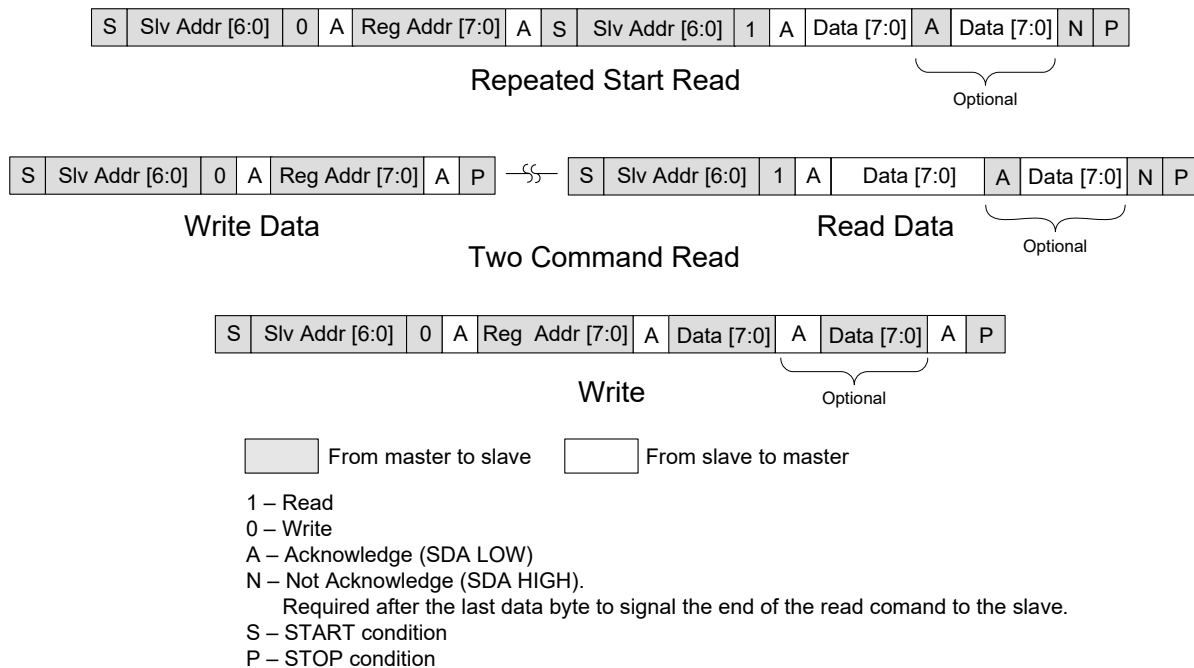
| S | Slv Addr [6:0] | 0 | A | Reg Addr [7:0] | A | S | Slv Addr [6:0] | 1 | A | Data [7:0] | A | Data [7:0] | N | P |
|---|---|---|---|---|---|---|---|---|---|---|---|---|---|---|

Optional

Repeated Start Read

| S | Slv Addr [6:0] | 0 | A | Reg Addr [7:0] | A | P |
|---|---|---|---|---|---|---|

| S | Slv Addr [6:0] | 1 | A | Data [7:0] | A | Data [7:0] | N | P |
|---|---|---|---|---|---|---|---|---|

Write Data

Read Data

Optional

Two Command Read

| S | Slv Addr [6:0] | 0 | A | Reg Addr [7:0] | A | Data [7:0] | A | Data [7:0] | A | P |
|---|---|---|---|---|---|---|---|---|---|---|

Write

Optional

From master to slave

From slave to master

1 – Read
0 – Write
A – Acknowledge (SDA LOW)
N – Not Acknowledge (SDA HIGH).
Required after the last data byte to signal the end of the read comand to the slave.
S – START condition
P – STOP condition